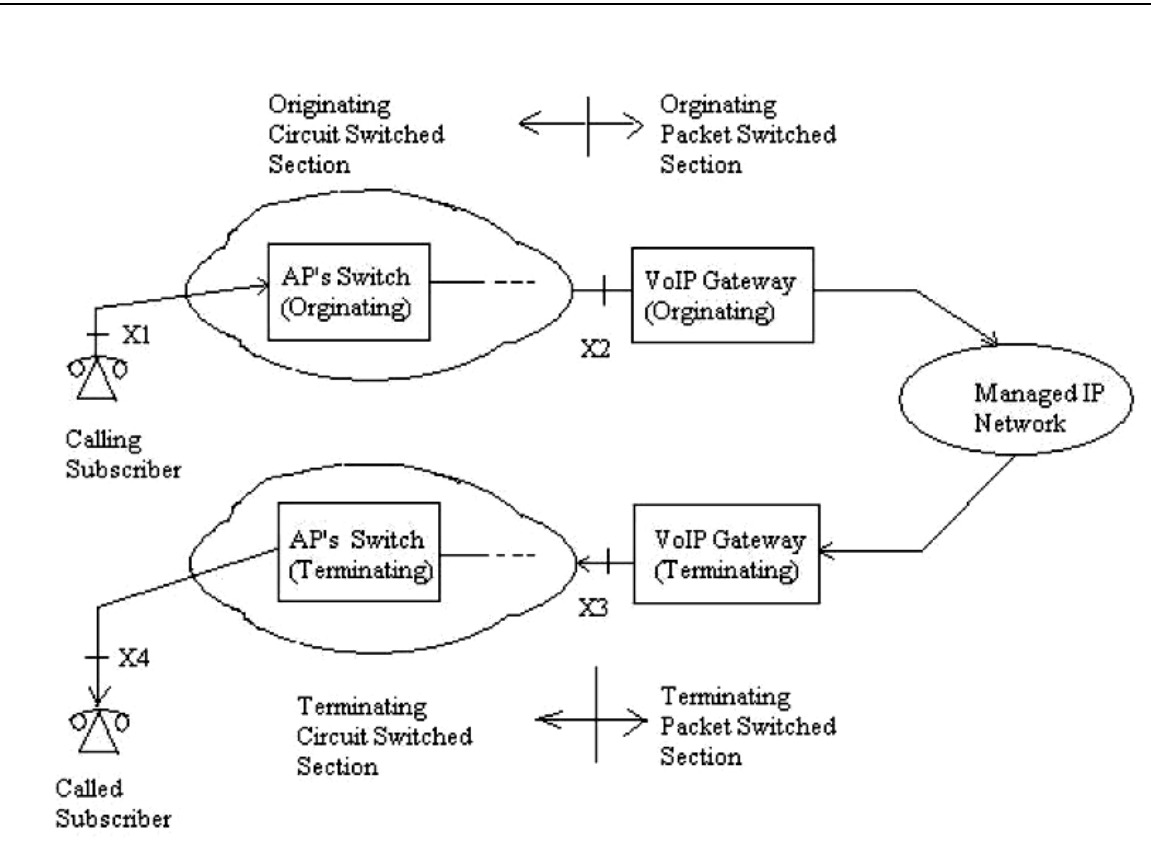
Originating Circuit Switched Section

Orginating Packet Switched Section

AP's Switch (Orginating)

VoIP Gateway (Orginating)

X1

X2

Managed IP Network

Calling Subscriber

AP's Switch (Terminating)

VoIP Gateway (Terminating)

X3

X4

Terminating Circuit Switched Section

Terminating Packet Switched Section

Called Subscriber